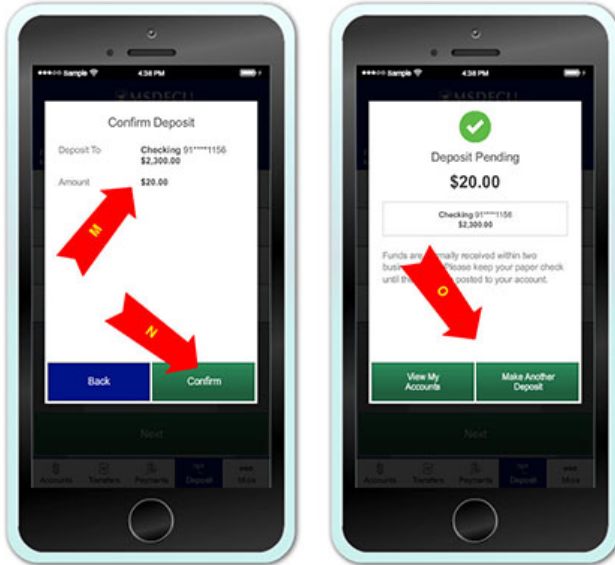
Sample 4:38 PM

MSDFCU

Confirm Deposit

Deposit To Checking 91\*\*\*\*\*1156 $2,300.00

Amount $20.00

M

N

Back

Confirm

Next

Accounts Transfers Payments Deposit More

Sample 4:38 PM

Deposit Pending

$20.00

Checking 91\*\*\*\*\*1156 $2,300.00

Funds are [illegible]mally received within two busi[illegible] Please keep your paper check until th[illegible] posted to your account.

O

View My Accounts

Make Another Deposit

Next

Accounts Transfers Payments Deposit More